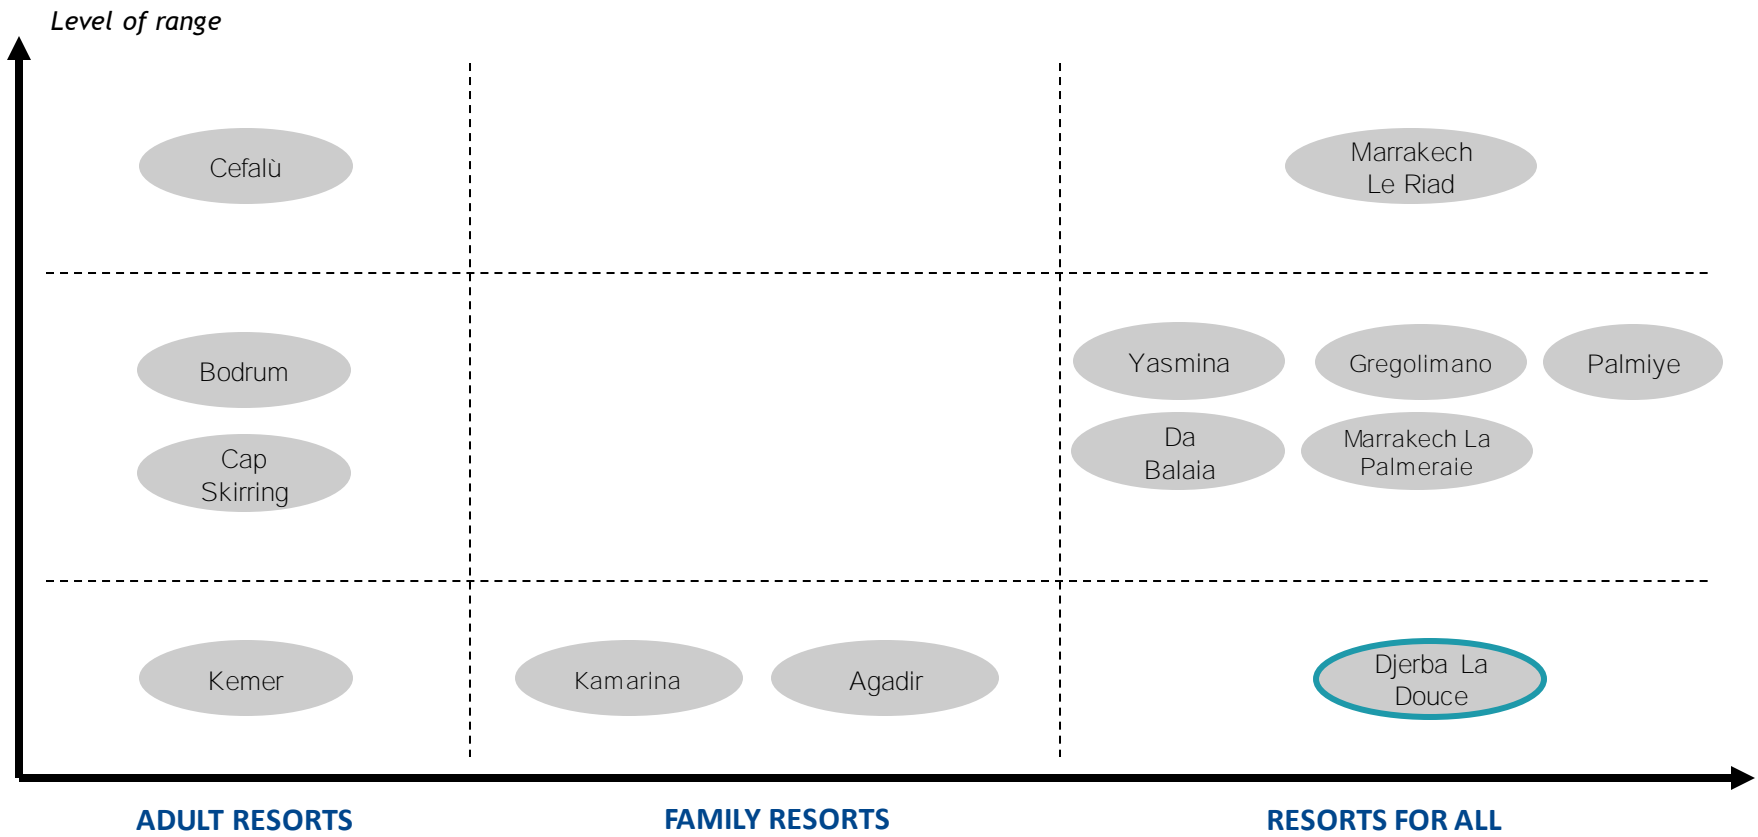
Level of range

Cefalù

Marrakech Le Riad

Bodrum

Cap Skirring

Yasmina

Gregolimano

Palmiye

Da Balaia

Marrakech La Palmeraie

Kemer

Kamarina

Agadir

Djerba La Douce

ADULT RESORTS

FAMILY RESORTS

RESORTS FOR ALL